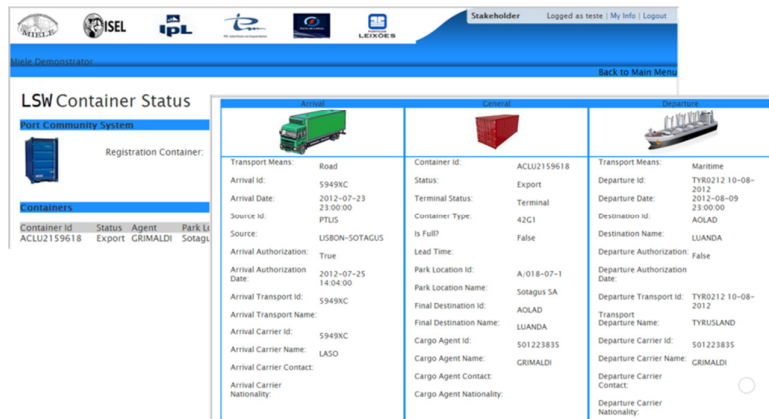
MIELE ISEL IPL LEIXÕES

Stakeholder Logged as teste | My Info | Logout

Miele Demonstrator

Back to Main Menu

LSW Container Status

Port Community System

Registration Container:

Containers

| Container Id | Status | Agent | Park Lo |
|---|---|---|---|
| ACLU2159618 | Export | GRIMALDI | Sotagus |

| Arrival | | General | | Departure | |
|---|---|---|---|---|---|
| Transport Means: | Road | Container Id: | ACLU2159618 | Transport Means: | Maritime |
| Arrival Id: | 5949XC | Status: | Export | Departure Id: | TYR0212 10-08-2012 |
| Arrival Date: | 2012-07-23 23:00:00 | Terminal Status: | Terminal | Departure Date: | 2012-08-09 23:00:00 |
| Source Id: | PTLIS | Container Type: | 42G1 | Destination Id: | AOLAD |
| Source: | LISBON-SOTAGUS | Is Full? | False | Destination Name: | LUANDA |
| Arrival Authorization: | True | Lead Time: | | Departure Authorization: | False |
| Arrival Authorization Date: | 2012-07-25 14:04:00 | Park Location Id: | A/018-07-1 | Departure Authorization Date: | |
| Arrival Transport Id: | 5949XC | Park Location Name: | Sotagus SA | Departure Transport Id: | TYR0212 10-08-2012 |
| Arrival Transport Name: | | Final Destination Id: | AOLAD | Transport Departure Name: | TYRUSLAND |
| Arrival Carrier Id: | 5949XC | Final Destination Name: | LUANDA | Departure Carrier Id: | 501223835 |
| Arrival Carrier Name: | LASO | Cargo Agent Id: | 501223835 | Departure Carrier Name: | GRIMALDI |
| Arrival Carrier Contact: | | Cargo Agent Name: | GRIMALDI | Departure Carrier Contact: | |
| Arrival Carrier Nationality: | | Cargo Agent Contact: | | Departure Carrier Nationality: | |
| | | Cargo Agent Nationality: | | | |